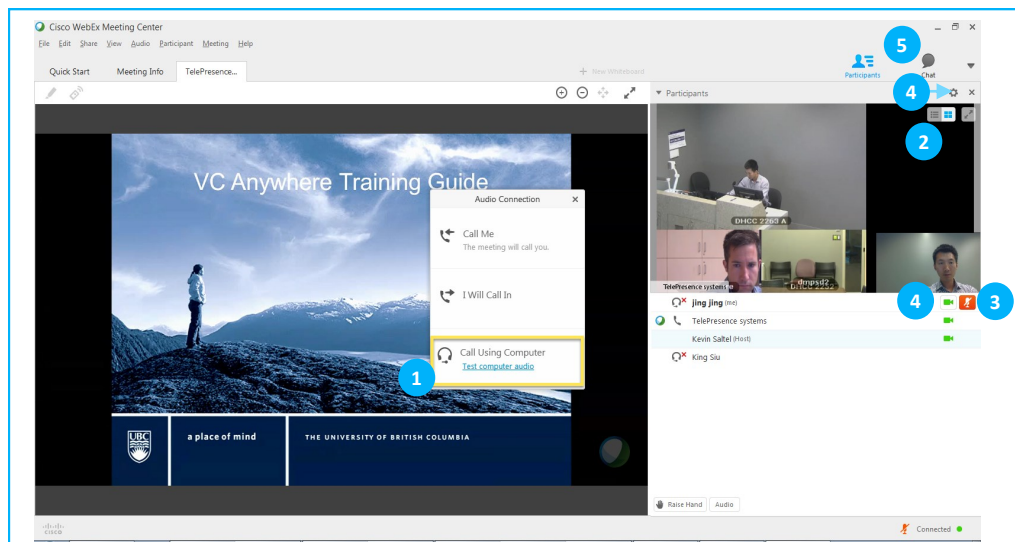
Cisco WebEx Meeting Center

File Edit Share View Audio Participant Meeting Help

Quick Start Meeting Info TelePresence...

New Whiteboard

Participants Chat

5

4

Participants

2

VC Anywhere Training Guide

Audio Connection

Call Me
The meeting will call you.

I Will Call In

Call Using Computer
Test computer audio

1

UBC

a place of mind

THE UNIVERSITY OF BRITISH COLUMBIA

DHCC 2263 A

TelePresence systems

dmpsd2
DHCC 2263

4

3

jing jing (me)

TelePresence systems

Kevin Saltel (Host)

King Siu

Raise Hand Audio

cisco

Connected